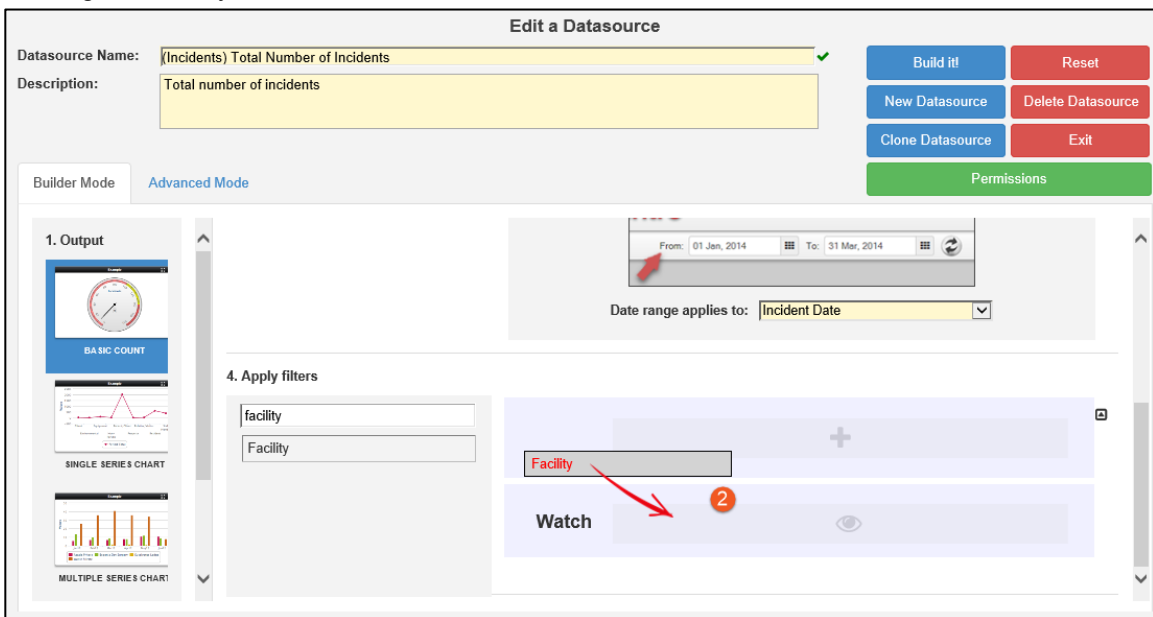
Edit a Datasource

Datasource Name: (Incidents) Total Number of Incidents

Description: Total number of incidents

Build it!

Reset

New Datasource

Delete Datasource

Clone Datasource

Exit

Permissions

Builder Mode

Advanced Mode

1. Output

BASIC COUNT

SINGLE SERIES CHART

MULTIPLE SERIES CHART

From: 01 Jan, 2014 To: 31 Mar, 2014

Date range applies to: Incident Date

4. Apply filters

facility

Facility

Facility

2

Watch